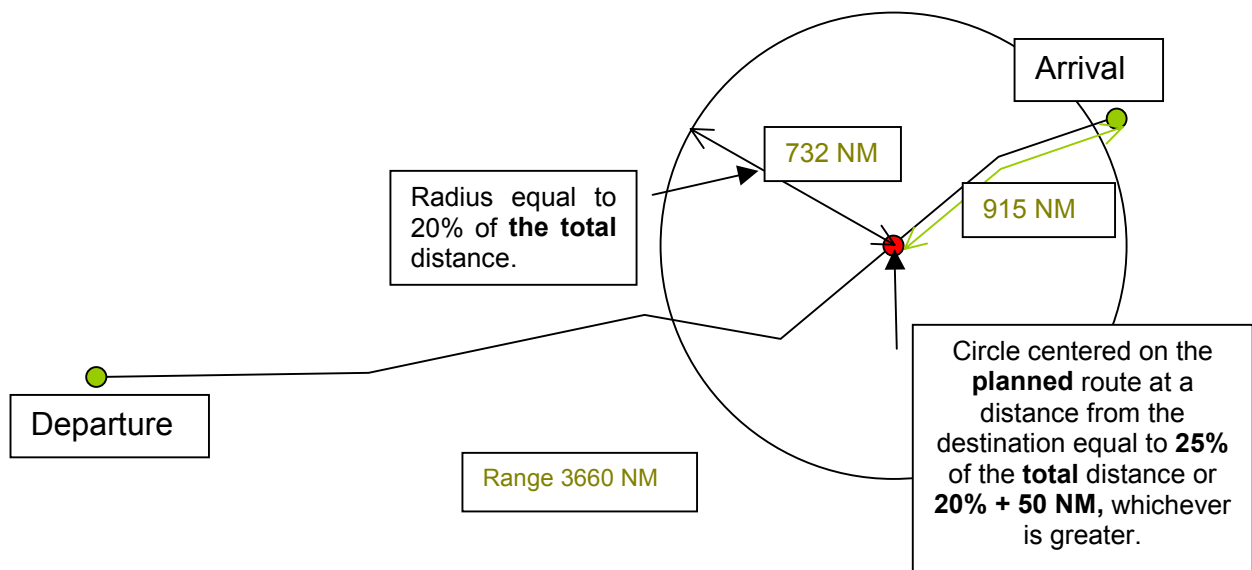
Arrival

732 NM

Radius equal to 20% of **the total** distance.

915 NM

Circle centered on the **planned** route at a distance from the destination equal to **25%** of the **total** distance or **20% + 50 NM,** whichever is greater.

Departure

Range 3660 NM